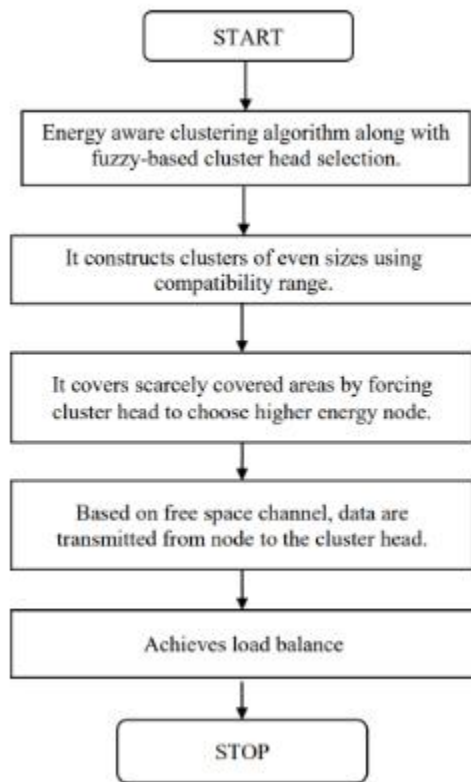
START

Energy aware clustering algorithm along with fuzzy-based cluster head selection.

It constructs clusters of even sizes using compatibility range.

It covers scarcely covered areas by forcing cluster head to choose higher energy node.

Based on free space channel, data are transmitted from node to the cluster head.

Achieves load balance

STOP